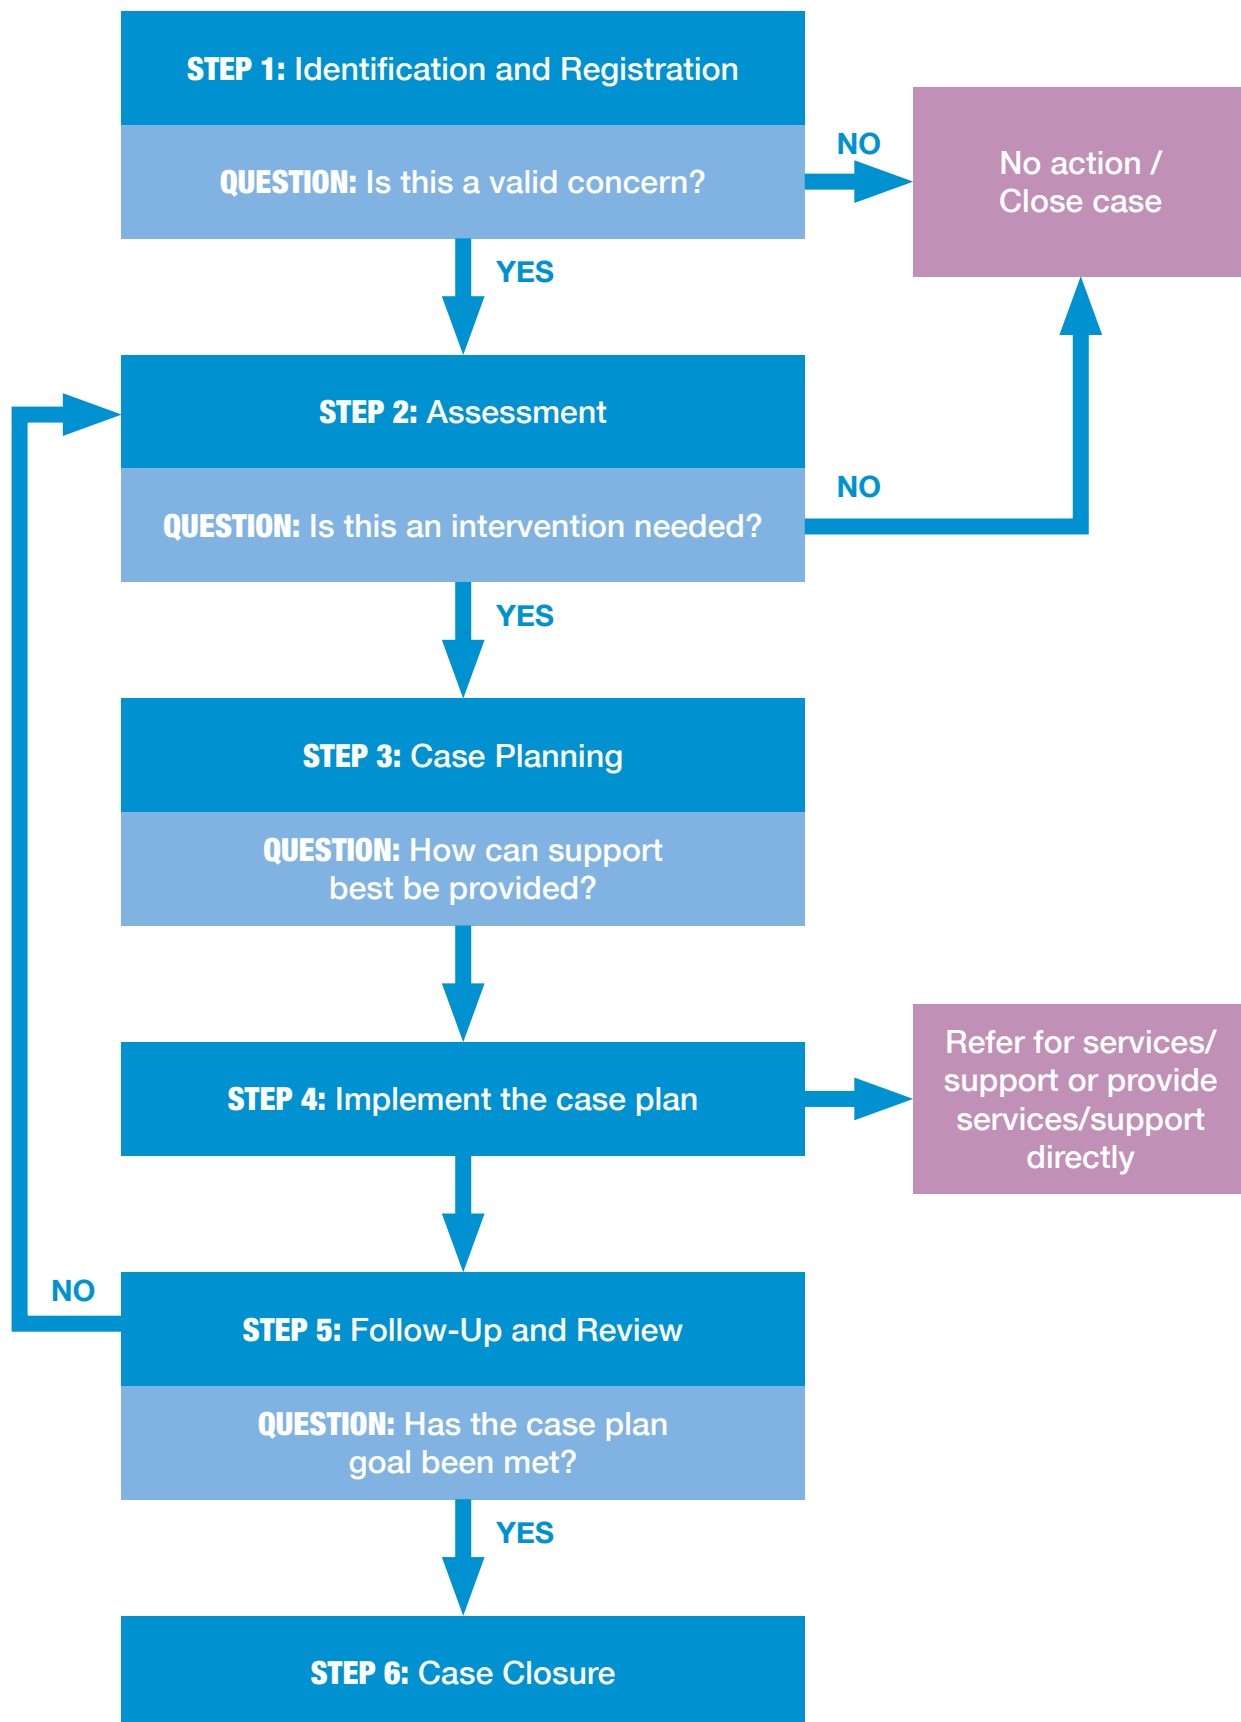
STEP 1: Identification and Registration

QUESTION: Is this a valid concern?

NO

No action / Close case

YES

STEP 2: Assessment

QUESTION: Is this an intervention needed?

NO

YES

STEP 3: Case Planning

QUESTION: How can support best be provided?

STEP 4: Implement the case plan

Refer for services/ support or provide services/support directly

NO

STEP 5: Follow-Up and Review

QUESTION: Has the case plan goal been met?

YES

STEP 6: Case Closure